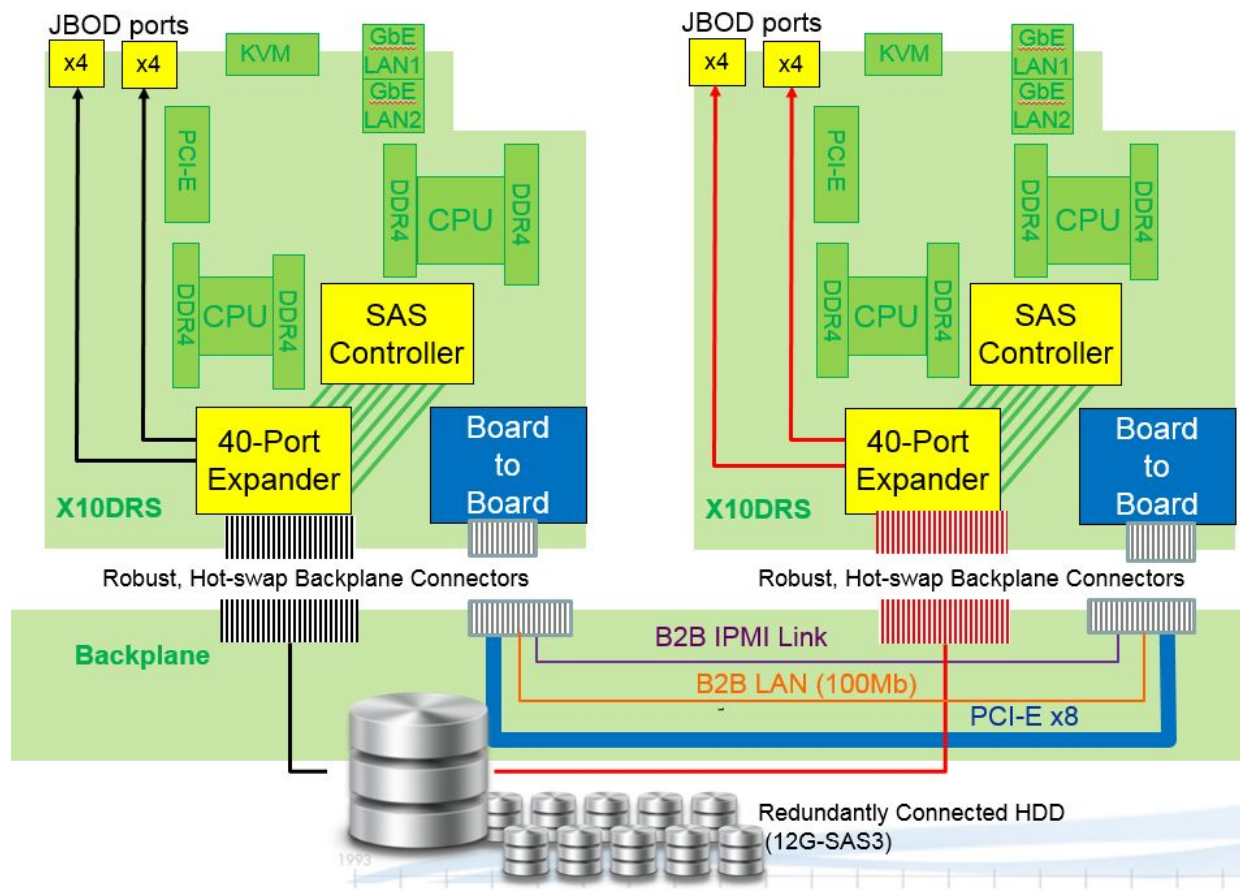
JBOD ports

x4

x4

KVM

GbE LAN1

GbE LAN2

PCI-E

DDR4

CPU

DDR4

DDR4

CPU

DDR4

SAS Controller

40-Port Expander

Board to Board

X10DRS

Robust, Hot-swap Backplane Connectors

JBOD ports

x4

x4

KVM

GbE LAN1

GbE LAN2

PCI-E

DDR4

CPU

DDR4

DDR4

CPU

DDR4

SAS Controller

40-Port Expander

Board to Board

X10DRS

Robust, Hot-swap Backplane Connectors

Backplane

B2B IPMI Link

B2B LAN (100Mb)

PCI-E x8

Redundantly Connected HDD (12G-SAS3)

1993